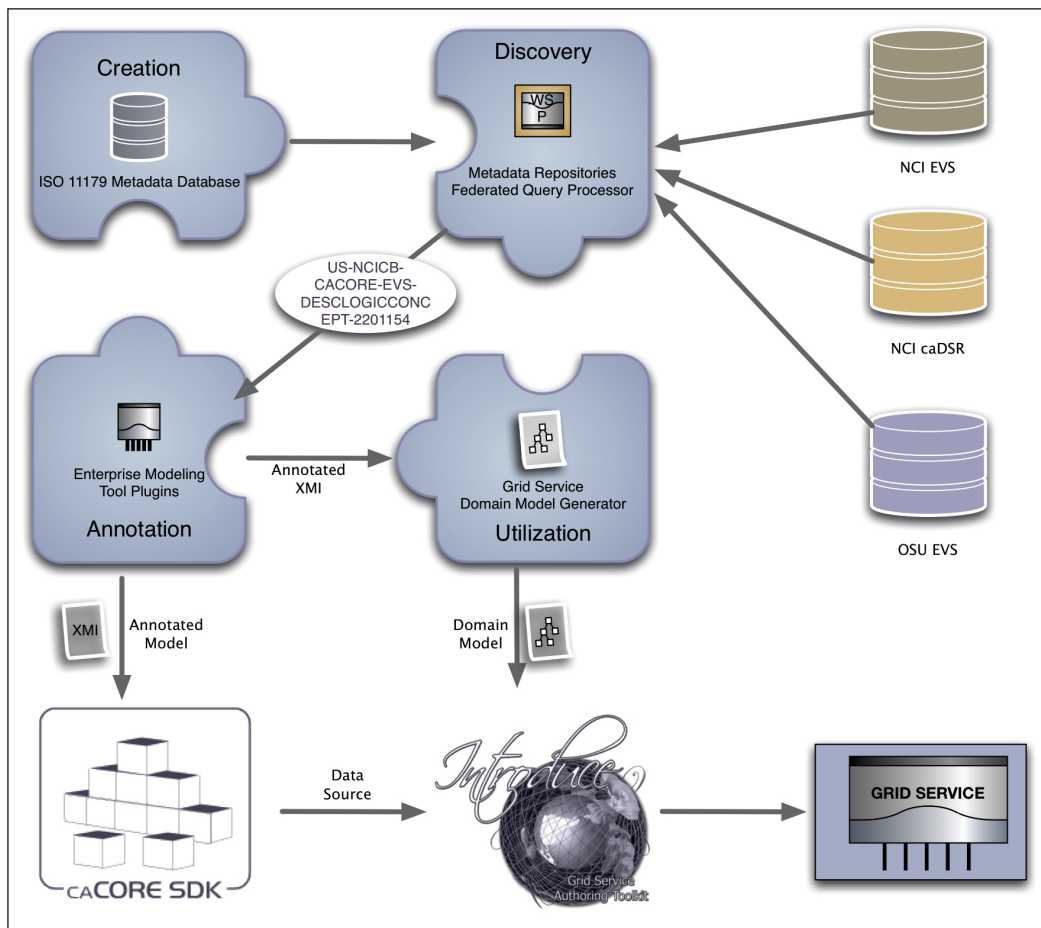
Creation

ISO 11179 Metadata Database

Discovery

WS
P

Metadata Repositories
Federated Query Processor

NCI EVS

NCI caDSR

OSU EVS

US-NCICB-CACORE-EVS-DESCLOGICCONCEPT-2201154

Enterprise Modeling Tool Plugins

Annotation

Annotated XMI

Grid Service
Domain Model Generator

Utilization

XMI

Annotated Model

Domain Model

caCORE SDK

Data Source

Introduce

Grid Service Authoring Toolkit

GRID SERVICE